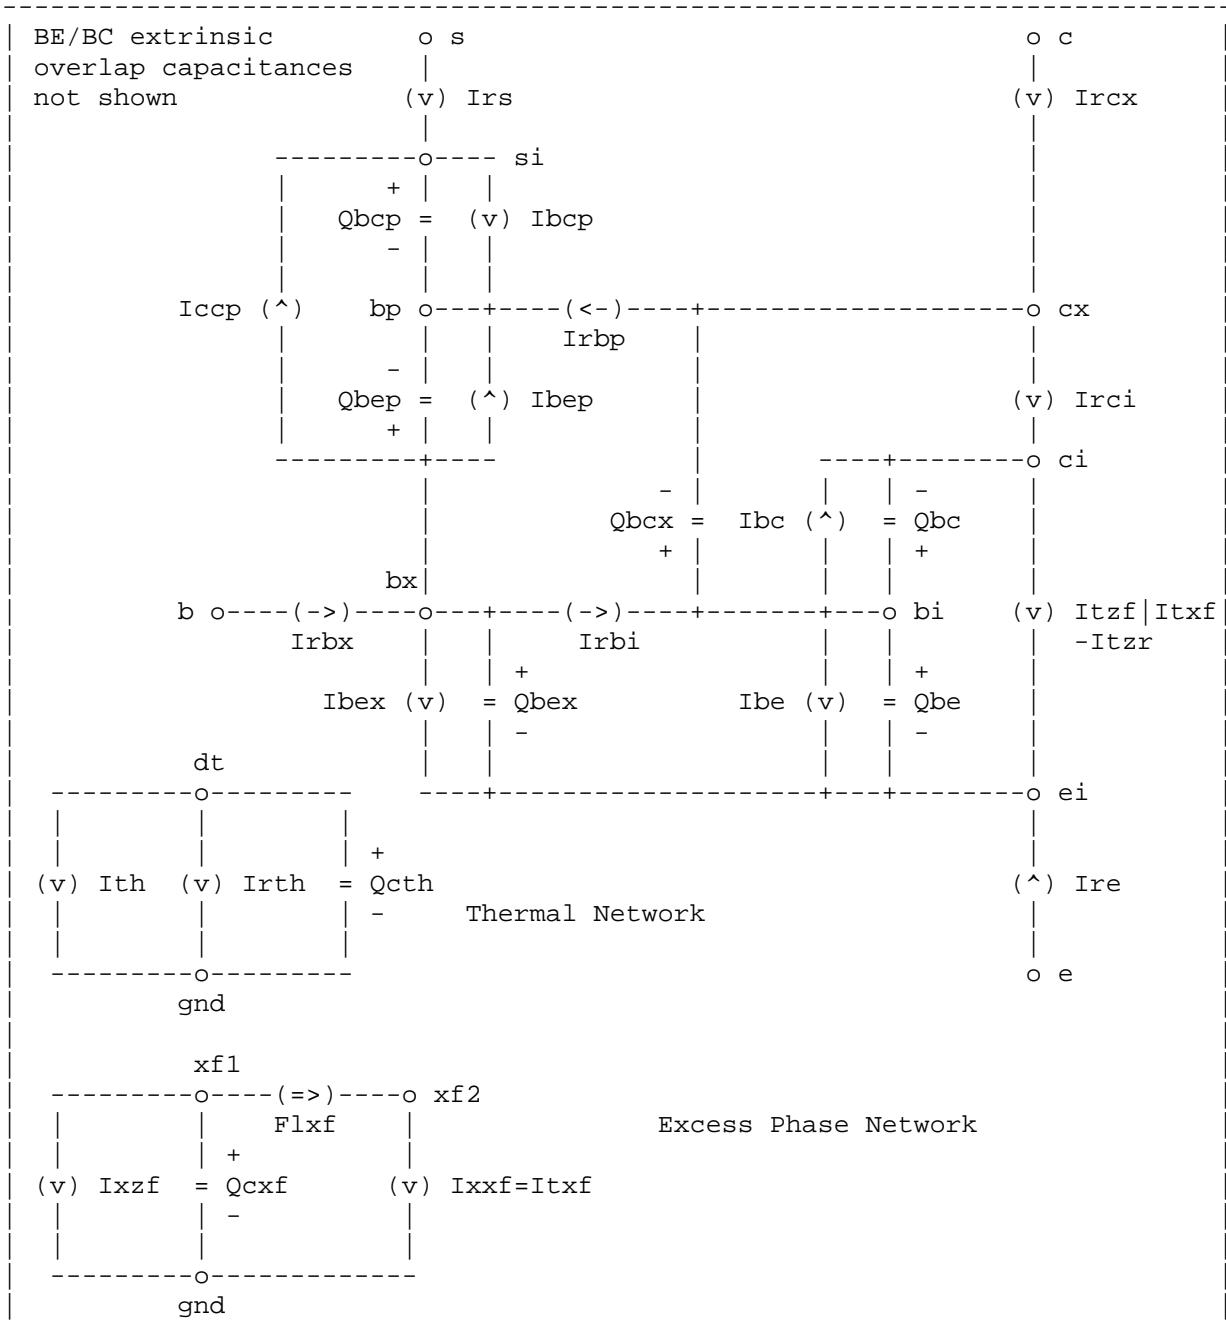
BE/BC extrinsic overlap capacitances not shown

s
(v) Irs
si
+
Qbcp =
-
(v) Ibcp
Iccp (^)
bp
(<-)
Irbp
-
Qbep =
+
(^) Ibep
c
(v) Ircx
cx
(v) Irci
ci
-
Qbcx =
+
Ibc (^)
-
= Qbc
+
bx
b
(->)
Irbx
(->)
Irbi
bi
(v) Itzf|Itxf
-Itzr
Ibex (v)
+
= Qbex
-
Ibe (v)
+
= Qbe
-
dt
ei
(v) Ith
(v) Irth
+
= Qcth
-
Thermal Network
(^) Ire
e
gnd

xf1
(=>)
Flxf
xf2
Excess Phase Network
(v) Ixzf
+
= Qcxf
-
(v) Ixxf=Itxf
gnd